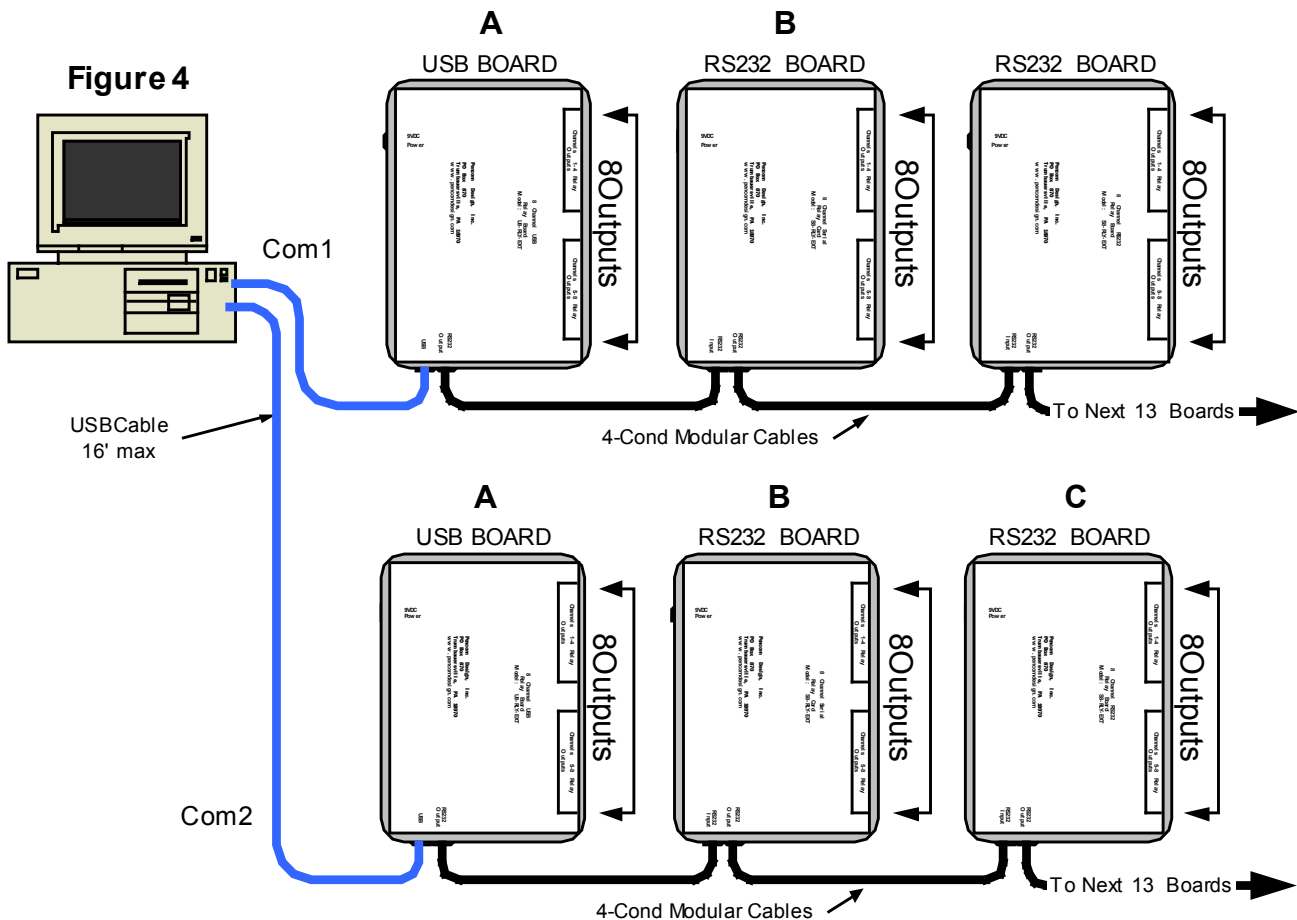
Figure 4

A
USB BOARD

B
RS232 BOARD

RS232 BOARD

8Outputs

8Outputs

8Outputs

Com1

USBCable
16' max

To Next 13 Boards

4-Cond Modular Cables

A
USB BOARD

B
RS232 BOARD

C
RS232 BOARD

8Outputs

8Outputs

8Outputs

Com2

To Next 13 Boards

4-Cond Modular Cables